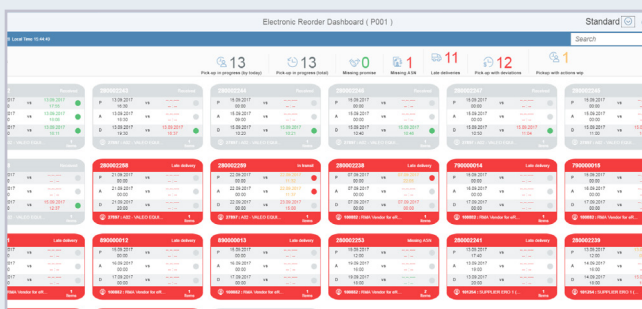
Electronic Reorder Dashboard ( P001 )

Standard

Local Time: 15:44:43

Search

13
Pick-up in progress (by today)

13
Pick-up in progress (total)

0
Missing promise

1
Missing ASN

11
Late deliveries

12
Pick-up with deviations

1
Pickup with actions req

280002242

280002244

280002246

280002247

280002248

280002298
Late delivery

280002299
In transit

280002238
Late delivery

790000014
Late delivery

790000016

890000012
Late delivery

890000013
Late delivery

280002253
Missing ASN

280002241
Late delivery

280002239

P 13.09.2017

A 13.09.2017

D 13.09.2017

P 21.09.2017

A 21.09.2017

D 21.09.2017

P 22.09.2017

P 07.09.2017

P 15.09.2017

P 14.09.2017

1 Items

1 Items

2 Items

27881 / AIZ - VALEO EQUI...

27881 / AIZ - VALEO EQUI...

100002 / RMA Vendor for eff...

100002 / RMA Vendor for eff...

100002 / RMA Vendor for eff...

100002 / RMA Vendor for eff...

100002 / RMA Vendor for eff...

100002 / RMA Vendor for eff...

100002 / RMA Vendor for eff...

101234 / SUPPLIER ERO 1 ...

101234 / SUPPLIER ERO 1 ...